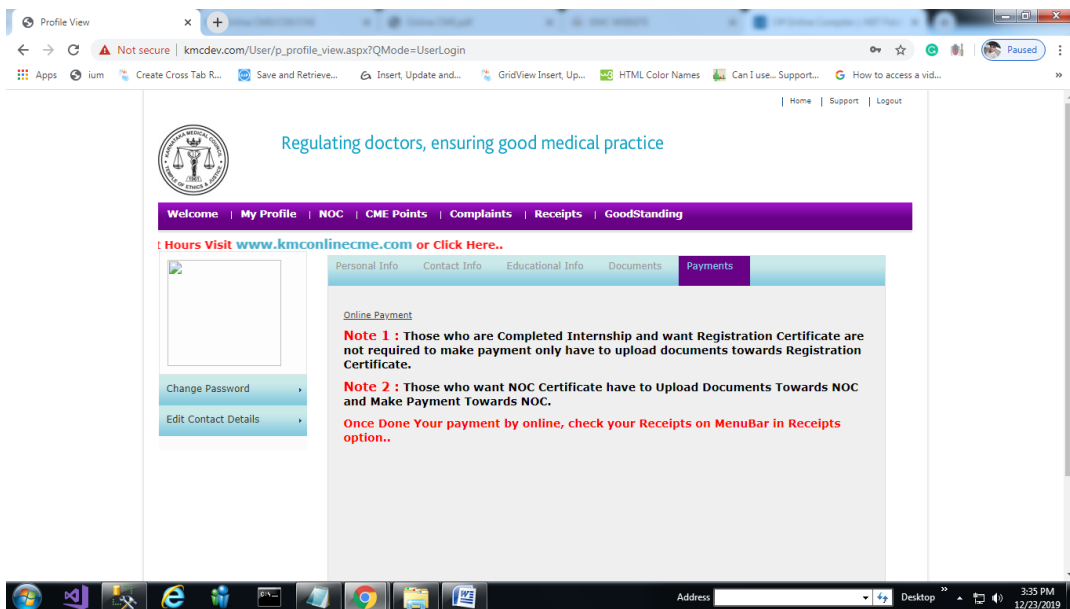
Profile View

Not secure | kmcdev.com/User/p_profile_view.aspx?QMode=UserLogin

Paused

Apps ium Create Cross Tab R... Save and Retrieve... Insert, Update and... GridView Insert, Up... HTML Color Names Can I use... Support... How to access a vid...

| Home | Support | Logout

KARNATAKA MEDICAL COUNCIL TEMPLE OF ETHICS & JUSTICE

Regulating doctors, ensuring good medical practice

Welcome | My Profile | NOC | CME Points | Complaints | Receipts | GoodStanding

t Hours Visit www.kmconlinecme.com or Click Here..

Personal Info Contact Info Educational Info Documents Payments

Change Password

Edit Contact Details

Online Payment

Note 1 : Those who are Completed Internship and want Registration Certificate are not required to make payment only have to upload documents towards Registration Certificate.

Note 2 : Those who want NOC Certificate have to Upload Documents Towards NOC and Make Payment Towards NOC.

Once Done Your payment by online, check your Receipts on MenuBar in Receipts option..

Address Desktop 3:35 PM 12/23/2019